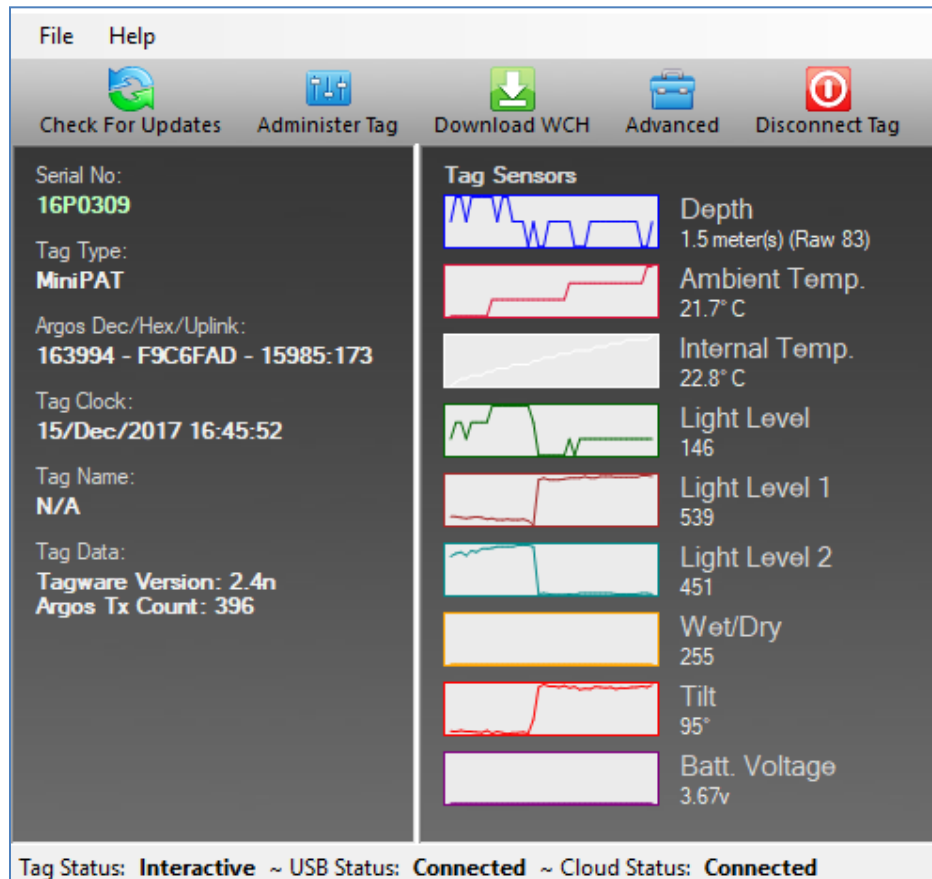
File Help

Check For Updates Administer Tag Download WCH Advanced Disconnect Tag

Serial No:
16P0309

Tag Type:
MiniPAT

Argos Dec/Hex/Uplink:
163994 - F9C6FAD - 15985:173

Tag Clock:
15/Dec/2017 16:45:52

Tag Name:
N/A

Tag Data:
Tagware Version: 2.4n
Argos Tx Count: 396

Tag Sensors

Depth
1.5 meter(s) (Raw 83)

Ambient Temp.
21.7° C

Internal Temp.
22.8° C

Light Level
146

Light Level 1
539

Light Level 2
451

Wet/Dry
255

Tilt
95°

Batt. Voltage
3.67v

Tag Status: Interactive ~ USB Status: Connected ~ Cloud Status: Connected